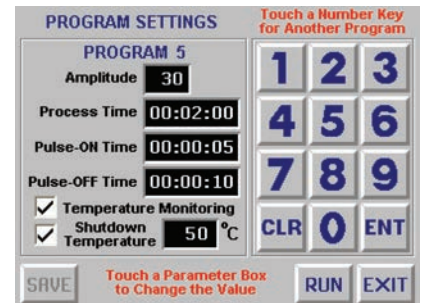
PROGRAM SETTINGS

Touch a Number Key for Another Program

PROGRAM 5

Amplitude 30

Process Time 00:02:00

Pulse-ON Time 00:00:05

Pulse-OFF Time 00:00:10

✓ Temperature Monitoring

✓ Shutdown Temperature 50 °C

1 2 3
4 5 6
7 8 9
CLR 0 ENT

SAVE

Touch a Parameter Box to Change the Value

RUN EXIT